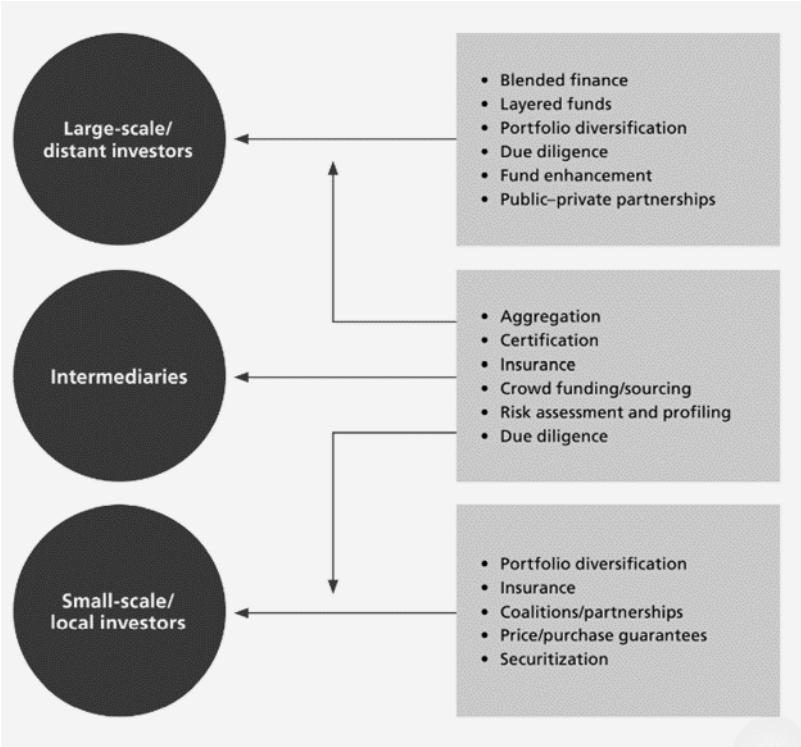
Large-scale/ distant investors

- Blended finance
- Layered funds
- Portfolio diversification
- Due diligence
- Fund enhancement
- Public–private partnerships

Intermediaries

- Aggregation
- Certification
- Insurance
- Crowd funding/sourcing
- Risk assessment and profiling
- Due diligence

Small-scale/ local investors

- Portfolio diversification
- Insurance
- Coalitions/partnerships
- Price/purchase guarantees
- Securitization